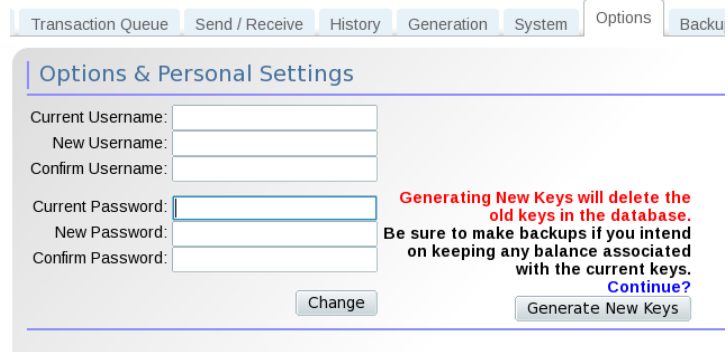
Transaction Queue | Send / Receive | History | Generation | System | Options | Backu

Options & Personal Settings

Current Username:
New Username:
Confirm Username:

Current Password:
New Password:
Confirm Password:

Change

Generating New Keys will delete the old keys in the database.
Be sure to make backups if you intend on keeping any balance associated with the current keys.
Continue?

Generate New Keys